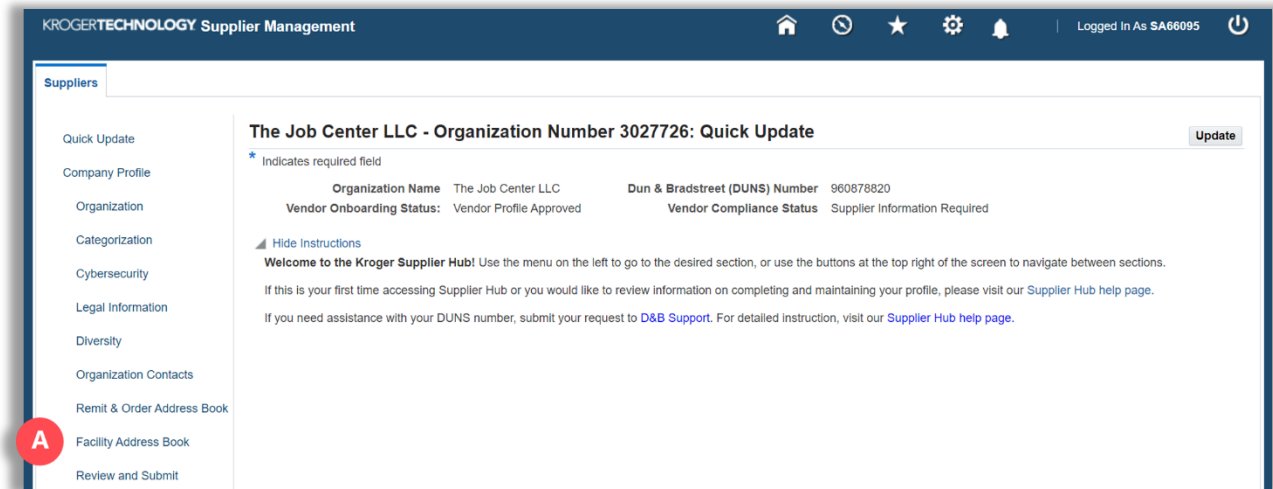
KROGERTECHNOLOGY Supplier Management

Logged In As SA66095

Suppliers

Quick Update
Company Profile
Organization
Categorization
Cybersecurity
Legal Information
Diversity
Organization Contacts
Remit & Order Address Book
A
Facility Address Book
Review and Submit

The Job Center LLC - Organization Number 3027726: Quick Update

Update

* Indicates required field

| Organization Name | The Job Center LLC | Dun & Bradstreet (DUNS) Number | 960878820 |
|---|---|---|---|
| Vendor Onboarding Status: | Vendor Profile Approved | Vendor Compliance Status | Supplier Information Required |

Hide Instructions

**Welcome to the Kroger Supplier Hub!** Use the menu on the left to go to the desired section, or use the buttons at the top right of the screen to navigate between sections.

If this is your first time accessing Supplier Hub or you would like to review information on completing and maintaining your profile, please visit our Supplier Hub help page.

If you need assistance with your DUNS number, submit your request to D&B Support. For detailed instruction, visit our Supplier Hub help page.